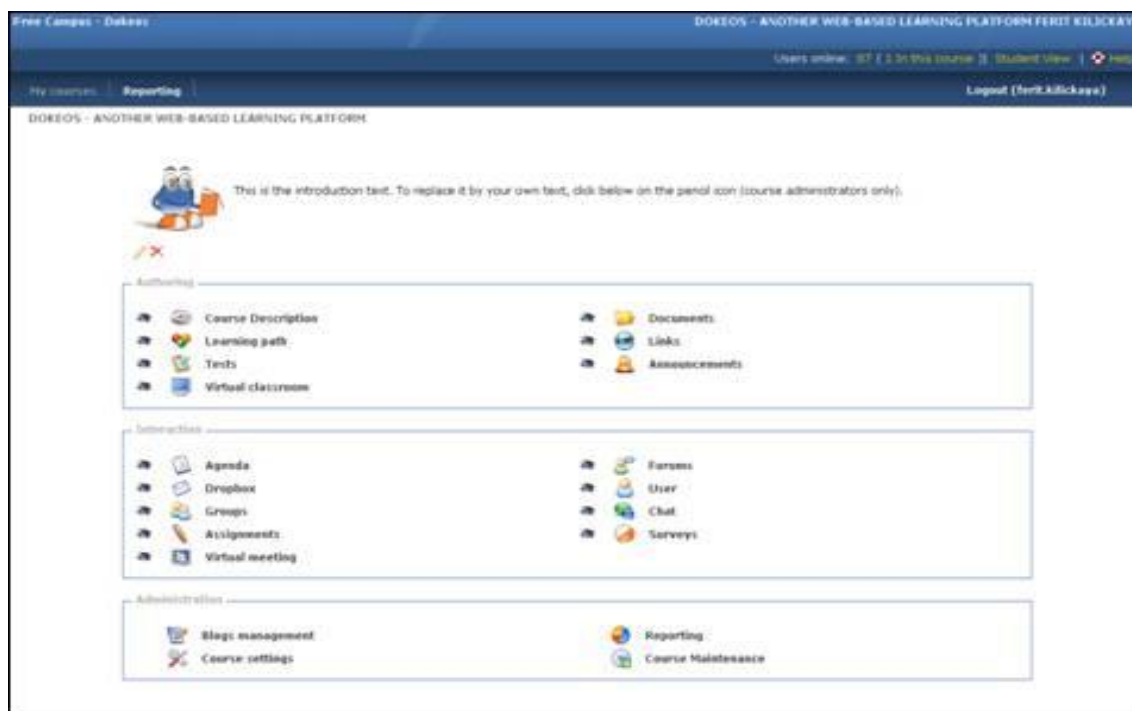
Free Campus - Dokeos

DOKEOS - ANOTHER WEB-BASED LEARNING PLATFORM FERIT KILICKAY

Users online: 87 | 1 In this course | Student View | Help

My courses | Reporting

Logout (ferit.kilickaya)

DOKEOS - ANOTHER WEB-BASED LEARNING PLATFORM

This is the introduction text. To replace it by your own text, click below on the pencil icon (course administrators only).

Authoring

Course Description
Learning path
Tests
Virtual classroom
Documents
Links
Announcements

Interaction

Agenda
Dropbox
Groups
Assignments
Virtual meeting
Forums
User
Chat
Surveys

Administration

Blogs management
Course settings
Reporting
Course Maintenance